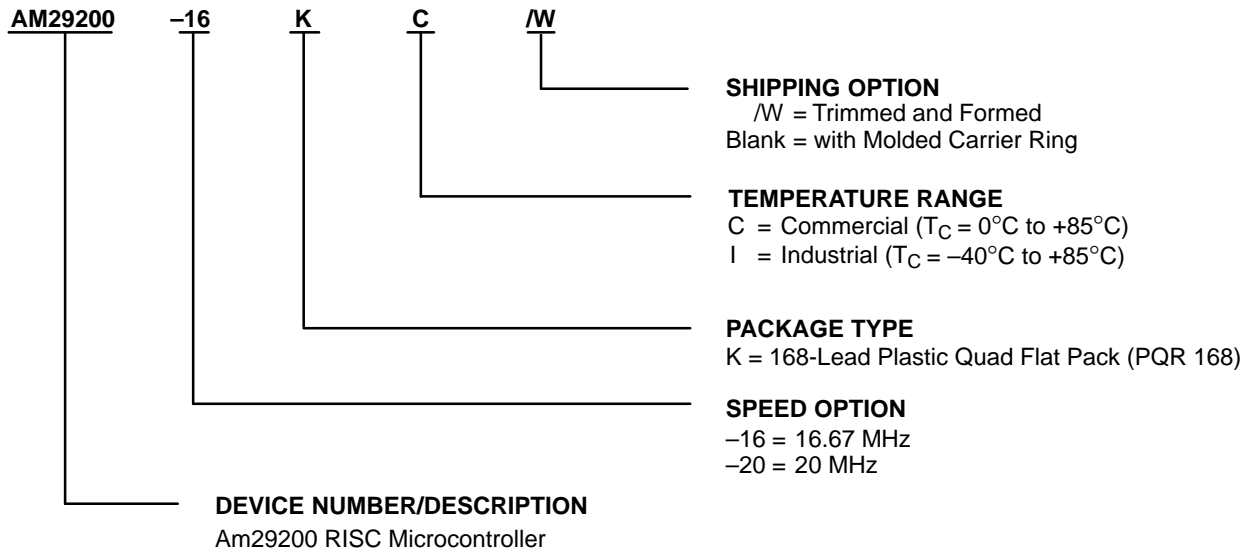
AM29200 –16 K C /W

SHIPPING OPTION
/W = Trimmed and Formed
Blank = with Molded Carrier Ring

TEMPERATURE RANGE
C = Commercial ($T_C$ = 0°C to +85°C)
I = Industrial ($T_C$ = –40°C to +85°C)

PACKAGE TYPE
K = 168-Lead Plastic Quad Flat Pack (PQR 168)

SPEED OPTION
–16 = 16.67 MHz
–20 = 20 MHz

DEVICE NUMBER/DESCRIPTION
Am29200 RISC Microcontroller